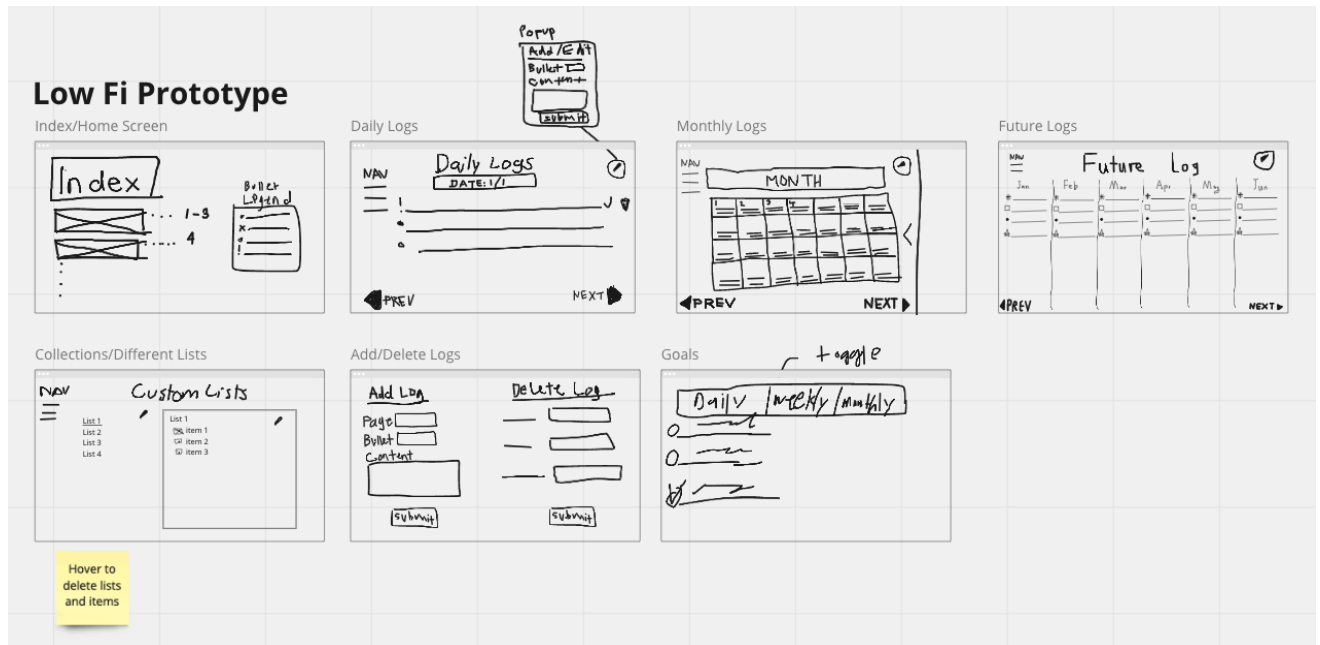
Low Fi Prototype

Index/Home Screen

Index

Bullet Legend

1-3

4

Daily Logs

Popup

Add/Edit

Bullet

Content

submit

NAV

Daily Logs

DATE: 1/1

PREV

NEXT

Monthly Logs

NAV

MONTH

1 2 3 4

PREV

NEXT

Future Logs

NAV

Future Log

Jan Feb Mar Apr May Jun

PREV

NEXT

Collections/Different Lists

NAV

Custom Lists

List 1
List 2
List 3
List 4

List 1
item 1
item 2
item 3

Add/Delete Logs

Add Log

Page

Bullet

Content

submit

Delete Log

submit

Goals

toggle

Daily Weekly Monthly

Hover to delete lists and items